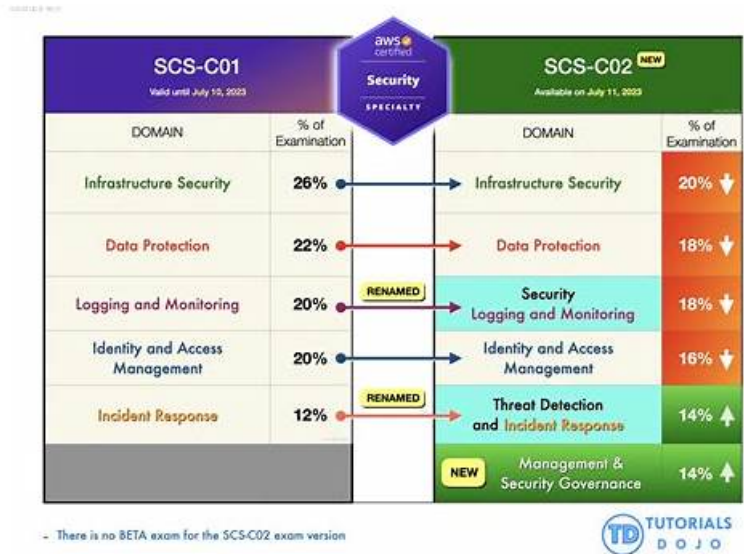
SCS-C01
Valid until July 10, 2023

aws certified
Security
SPECIALTY

SCS-C02 NEW
Available on July 11, 2023

| DOMAIN | % of Examination | | DOMAIN | % of Examination |
|---|---|---|---|---|
| Infrastructure Security | 26% | | Infrastructure Security | 20% |
| Data Protection | 22% | | Data Protection | 18% |
| Logging and Monitoring | 20% | RENAMED | Security Logging and Monitoring | 18% |
| Identity and Access Management | 20% | | Identity and Access Management | 16% |
| Incident Response | 12% | RENAMED | Threat Detection and Incident Response | 14% |
| | | | NEW Management & Security Governance | 14% |

- There is no BETA exam for the SCS-C02 exam version

TD TUTORIALS DOJO